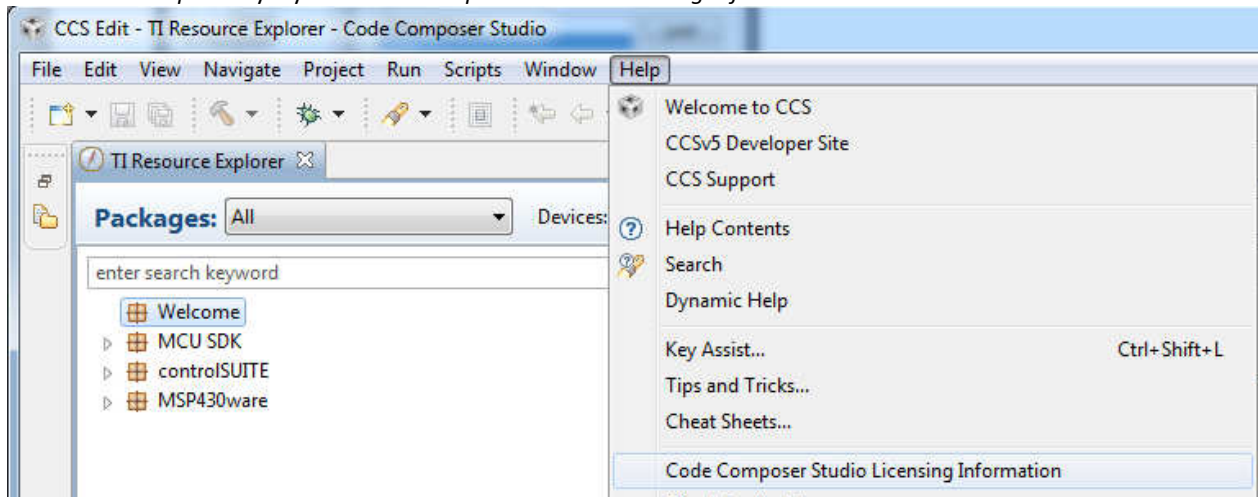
CCS Edit - TI Resource Explorer - Code Composer Studio

File Edit View Navigate Project Run Scripts Window Help

TI Resource Explorer

Packages: All

Devices:

enter search keyword

Welcome
MCU SDK
controlSUITE
MSP430ware

Welcome to CCS
CCSv5 Developer Site
CCS Support
Help Contents
Search
Dynamic Help
Key Assist... Ctrl+Shift+L
Tips and Tricks...
Cheat Sheets...
Code Composer Studio Licensing Information